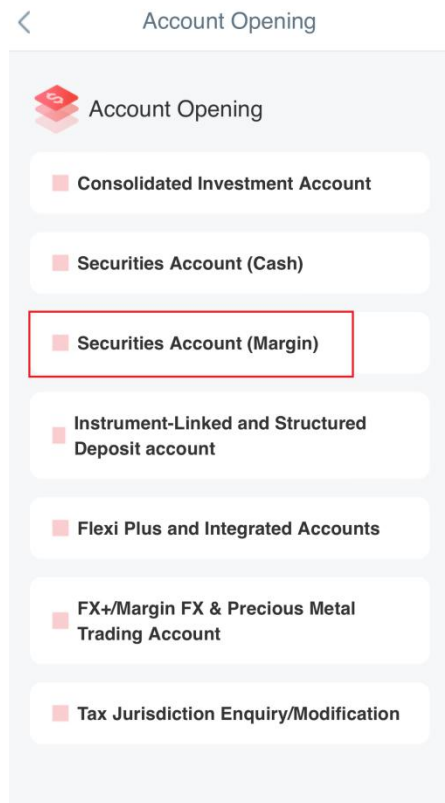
Account Opening

Account Opening

Consolidated Investment Account

Securities Account (Cash)

Securities Account (Margin)

Instrument-Linked and Structured Deposit account

Flexi Plus and Integrated Accounts

FX+/Margin FX & Precious Metal Trading Account

Tax Jurisdiction Enquiry/Modification